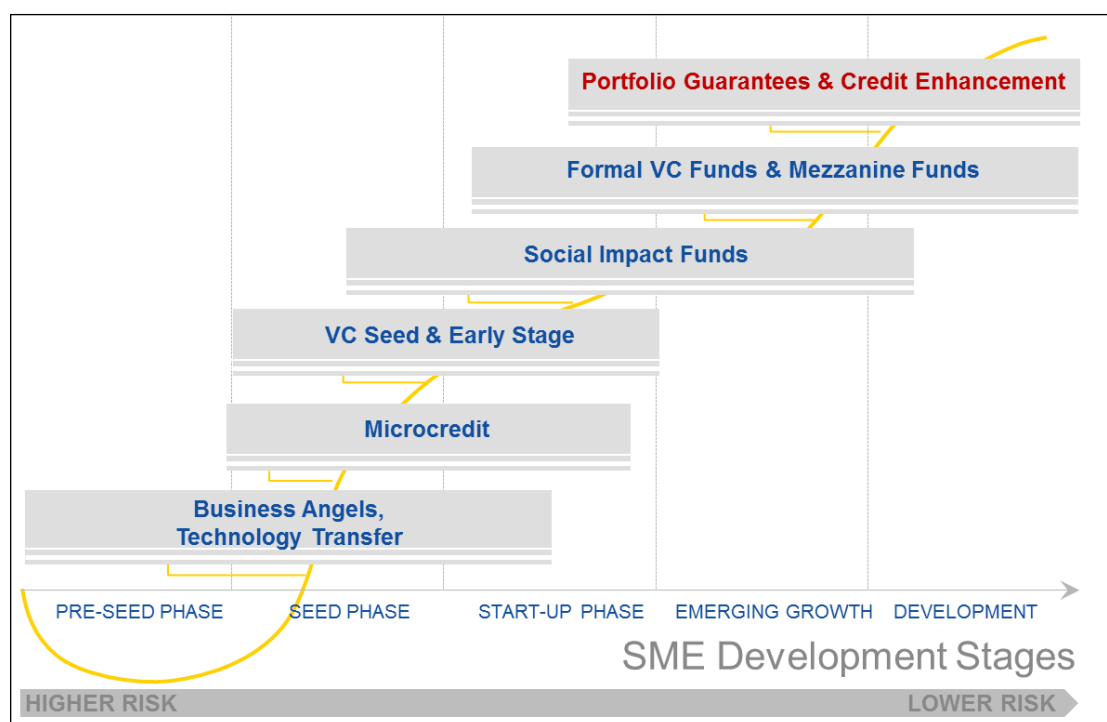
Portfolio Guarantees & Credit Enhancement

Formal VC Funds & Mezzanine Funds

Social Impact Funds

VC Seed & Early Stage

Microcredit

Business Angels, Technology Transfer

PRE-SEED PHASE
SEED PHASE
START-UP PHASE
EMERGING GROWTH
DEVELOPMENT

SME Development Stages

HIGHER RISK
LOWER RISK